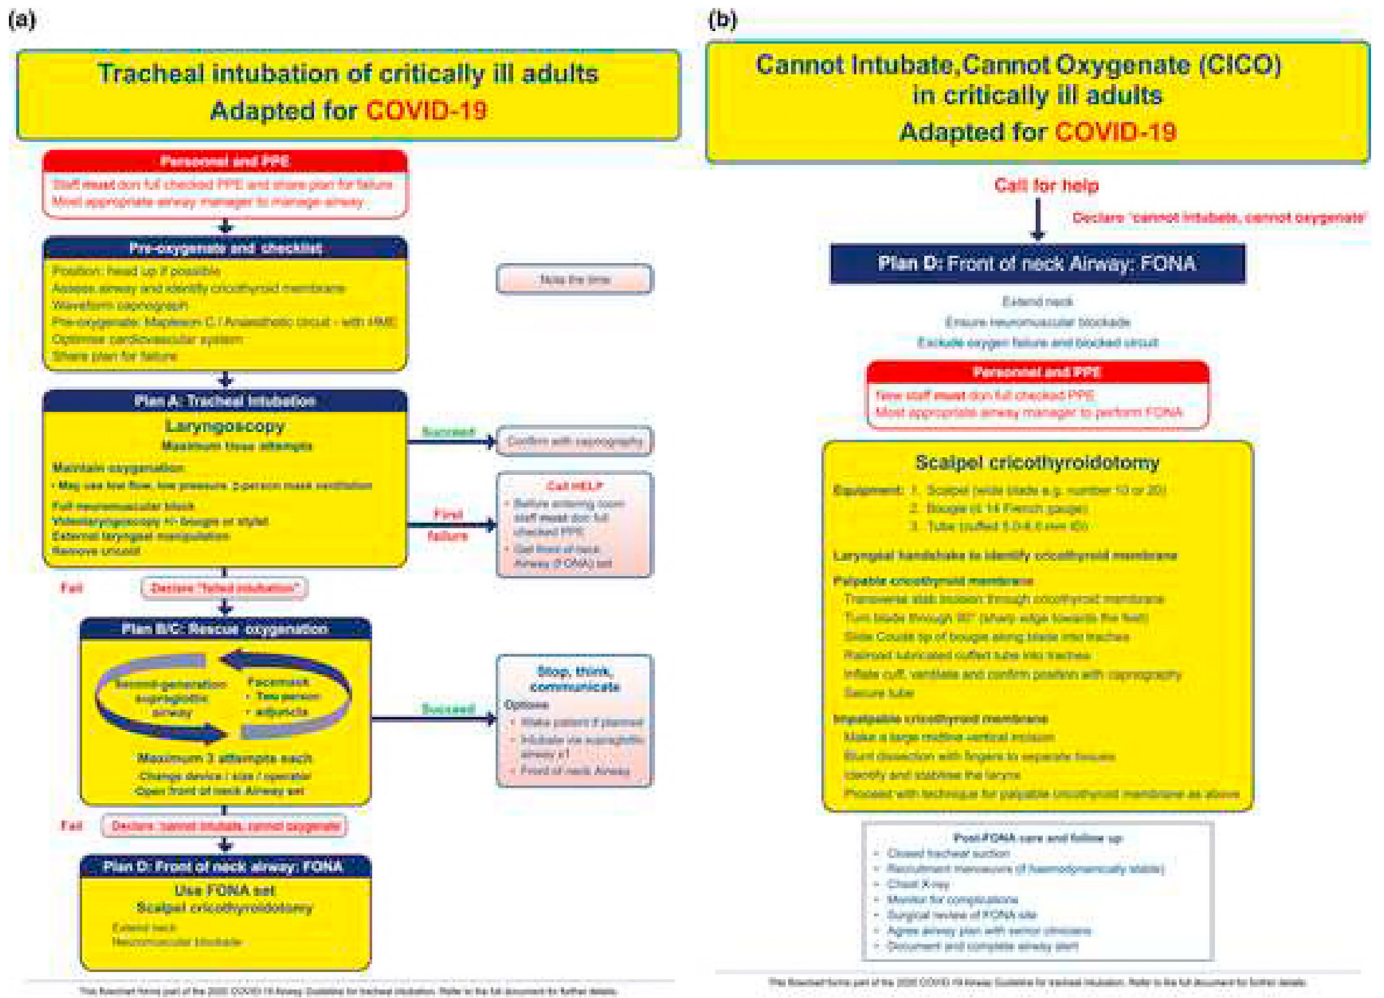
(a)

Tracheal intubation of critically ill adults
Adapted for COVID-19

Personnel and PPE
Staff must don full checked PPE and share plan for failure
Most appropriate airway manager to manage airway

Pre-oxygenate and checklist
Position: head up if possible
Assess airway and identify cricothyroid membrane
Waveform capnograph
Pre-oxygenate: Mapleson C / Anaesthetic circuit - with HME
Optimise cardiovascular system
Share plan for failure

Note the time

Plan A: Tracheal intubation
Laryngoscopy
Maximum three attempts
Maintain oxygenation
• May use low flow, low pressure 2-person mask ventilation
Full neuromuscular block
Videolaryngoscopy +/- bougie or stylet
External laryngeal manipulation
Remove cricoid

Succeed
Confirm with capnography

First failure
Call HELP
• Before entering room staff must don full checked PPE
• Get front of neck Airway (FONA) set

Fail
Declare "failed intubation"

Plan B/C: Rescue oxygenation
Second-generation supraglottic airway
Facemask
• Two person
• adjuncts
Maximum 3 attempts each
Change device / size / operator
Open front of neck Airway set

Succeed
Stop, think, communicate
Options
• Wake patient if planned
• Intubate via supraglottic airway x1
• Front of neck Airway

Fail
Declare 'cannot intubate, cannot oxygenate'

Plan D: Front of neck airway: FONA
Use FONA set
Scalpel cricothyroidotomy
Extend neck
Neuromuscular blockade

This flowchart forms part of the 2020 COVID-19 Airway Guideline for tracheal intubation. Refer to the full document for further details.

(b)

Cannot Intubate,Cannot Oxygenate (CICO)
in critically ill adults
Adapted for COVID-19

Call for help
Declare 'cannot intubate, cannot oxygenate'

Plan D: Front of neck Airway: FONA
Extend neck
Ensure neuromuscular blockade
Exclude oxygen failure and blocked circuit

Personnel and PPE
New staff must don full checked PPE
Most appropriate airway manager to perform FONA

Scalpel cricothyroidotomy
Equipment: 1. Scalpel (wide blade e.g. number 10 or 20)
2. Bougie (≤ 14 French gauge)
3. Tube (cuffed 5.0-6.0 mm ID)
Laryngeal handshake to identify cricothyroid membrane
Palpable cricothyroid membrane
Transverse stab incision through cricothyroid membrane
Turn blade through 90° (sharp edge towards the feet)
Slide Coude tip of bougie along blade into trachea
Railroad lubricated cuffed tube into trachea
Inflate cuff, ventilate and confirm position with capnography
Secure tube
Impalpable cricothyroid membrane
Make a large midline vertical incision
Blunt dissection with fingers to separate tissues
Identify and stabilise the larynx
Proceed with technique for palpable cricothyroid membrane as above

Post-FONA care and follow up
• Closed tracheal suction
• Recruitment manoeuvre (if haemodynamically stable)
• Chest X-ray
• Monitor for complications
• Surgical review of FONA site
• Agree airway plan with senior clinicians
• Document and complete airway alert

This flowchart forms part of the 2020 COVID-19 Airway Guideline for tracheal intubation. Refer to the full document for further details.